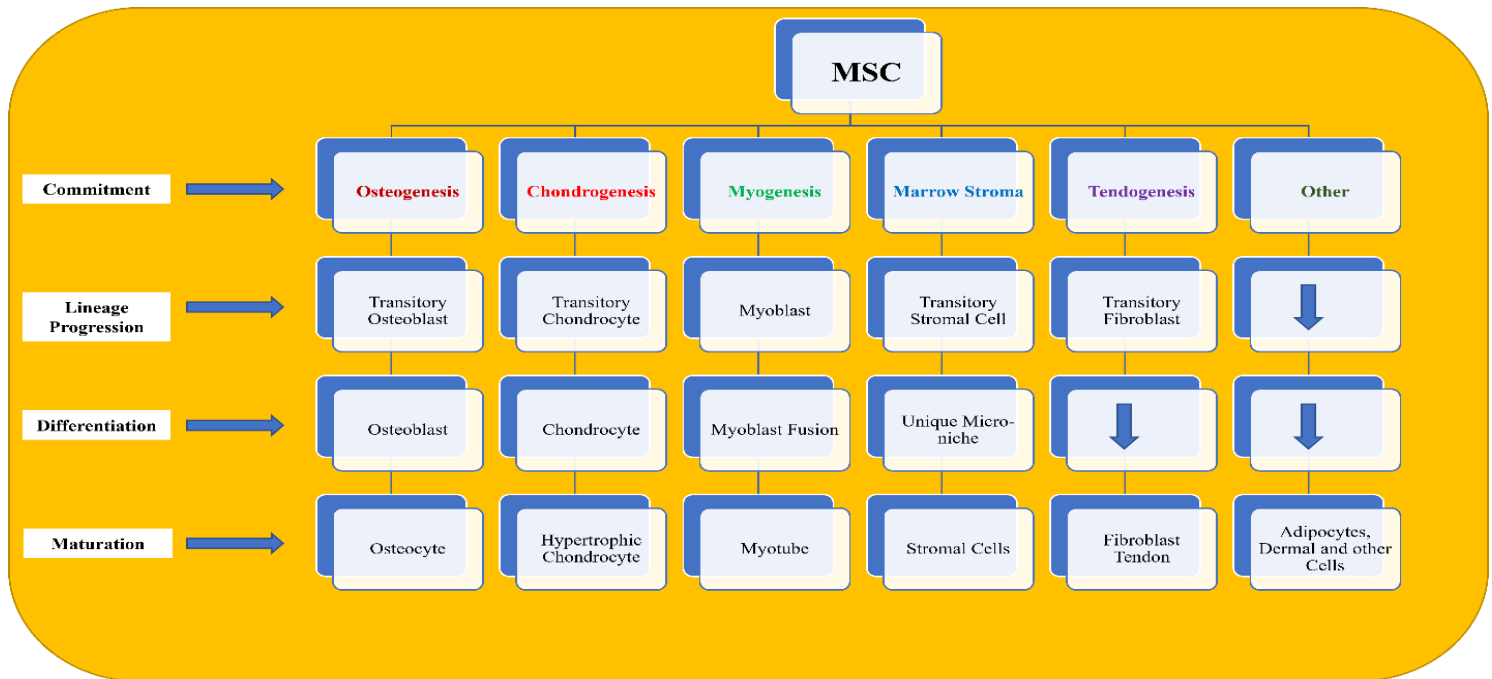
MSC

Commitment

Osteogenesis

Chondrogenesis

Myogenesis

Marrow Stroma

Tendogenesis

Other

Lineage Progression

Transitory Osteoblast

Transitory Chondrocyte

Myoblast

Transitory Stromal Cell

Transitory Fibroblast

Differentiation

Osteoblast

Chondrocyte

Myoblast Fusion

Unique Micro-niche

Maturation

Osteocyte

Hypertrophic Chondrocyte

Myotube

Stromal Cells

Fibroblast Tendon

Adipocytes, Dermal and other Cells